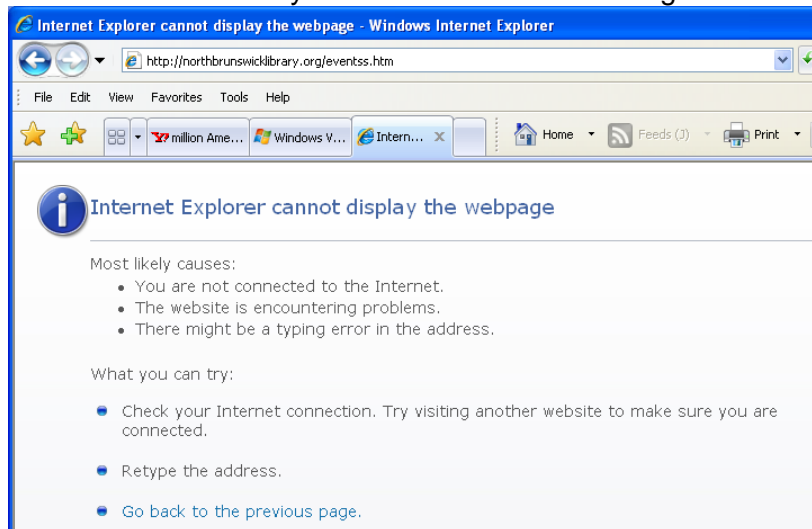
Internet Explorer cannot display the webpage - Windows Internet Explorer

http://northbrunswicklibrary.org/eventss.htm

File Edit View Favorites Tools Help

million Ame... Windows V... Intern... Home Feeds (J) Print

Internet Explorer cannot display the webpage

Most likely causes:
• You are not connected to the Internet.
• The website is encountering problems.
• There might be a typing error in the address.

What you can try:

Check your Internet connection. Try visiting another website to make sure you are connected.

Retype the address.

Go back to the previous page.